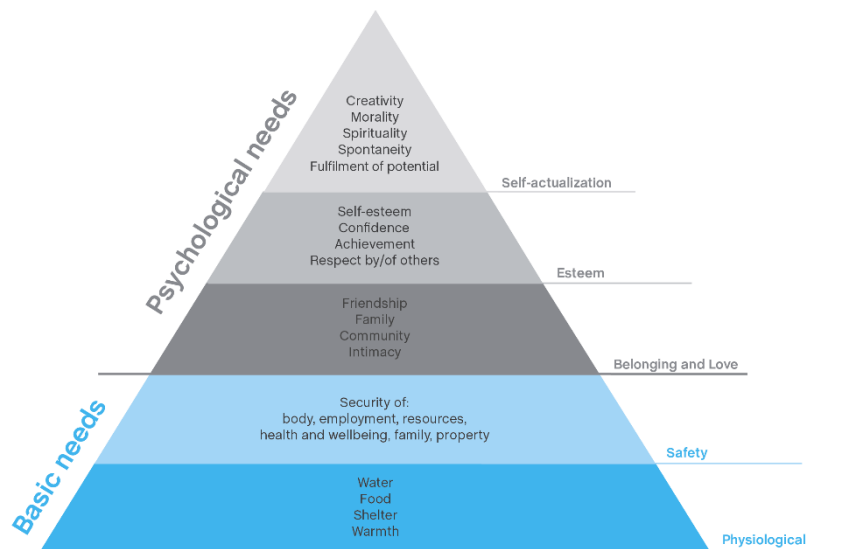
Psychological needs

Creativity
Morality
Spirituality
Spontaneity
Fulfilment of potential

Self-actualization

Self-esteem
Confidence
Achievement
Respect by/of others

Esteem

Friendship
Family
Community
Intimacy

Belonging and Love

Basic needs

Security of:
body, employment, resources,
health and wellbeing, family, property

Safety

Water
Food
Shelter
Warmth

Physiological